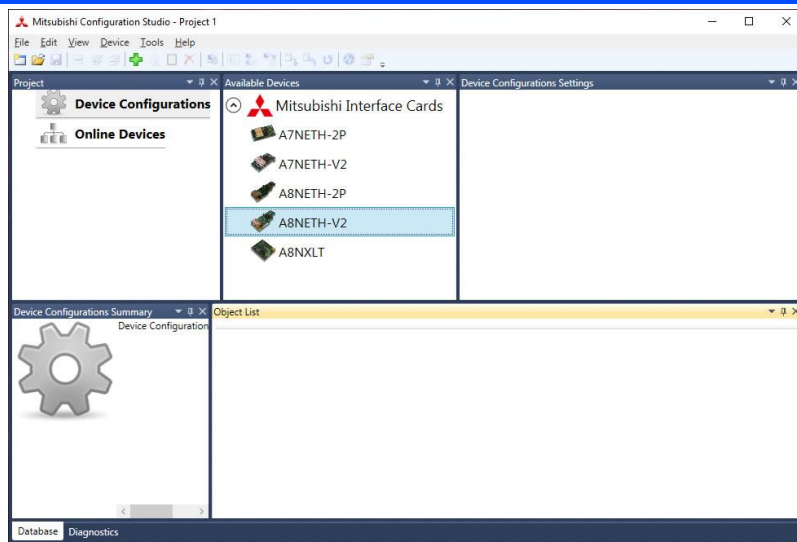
Mitsubishi Configuration Studio - Project 1

File Edit View Device Tools Help

Project

Device Configurations

Online Devices

Available Devices

Mitsubishi Interface Cards

A7NETH-2P

A7NETH-V2

A8NETH-2P

A8NETH-V2

A8NXLT

Device Configurations Settings

Device Configurations Summary

Device Configuration

Object List

Database Diagnostics